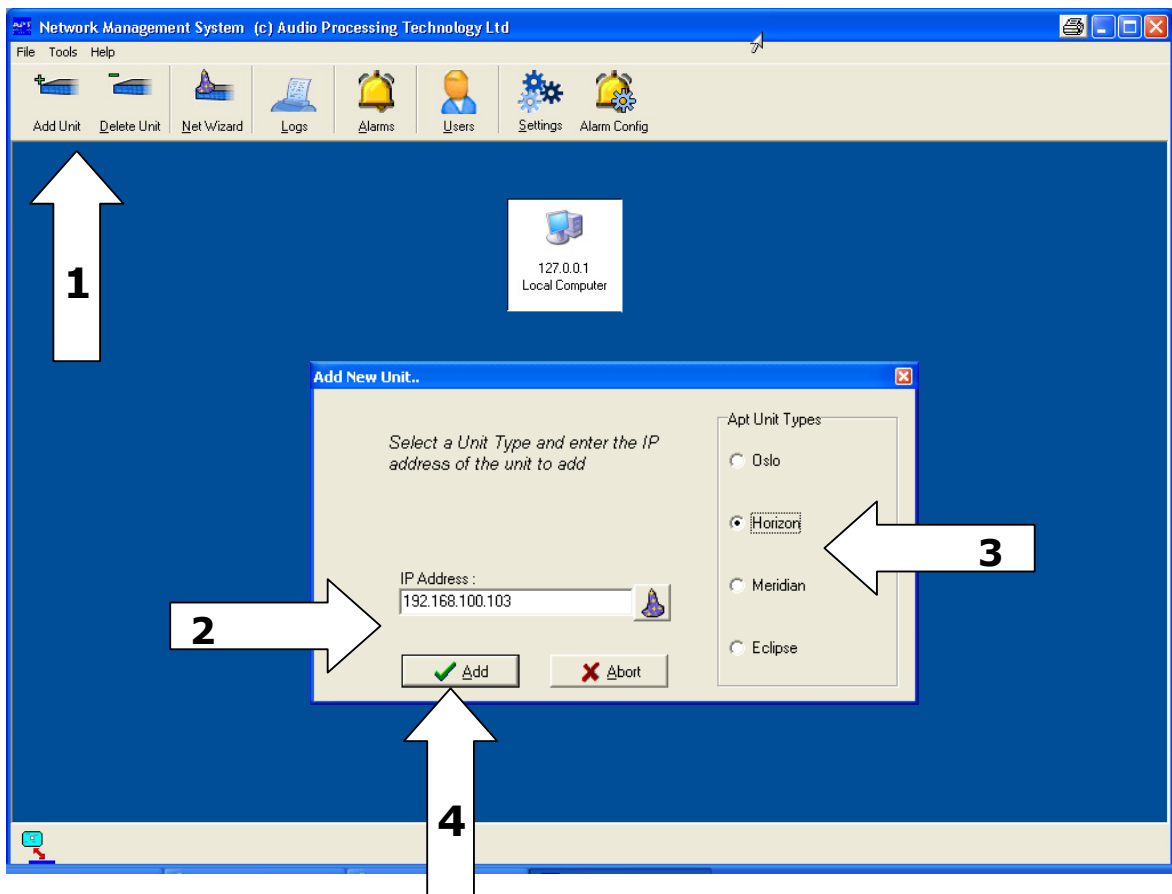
Network Management System (c) Audio Processing Technology Ltd

File Tools Help

Add Unit Delete Unit Net Wizard Logs Alarms Users Settings Alarm Config

1

127.0.0.1
Local Computer

Add New Unit..

Select a Unit Type and enter the IP address of the unit to add

Apt Unit Types

Oslo

Horizon

3

IP Address :
192.168.100.103

2

Meridian

Eclipse

Add

Abort

4